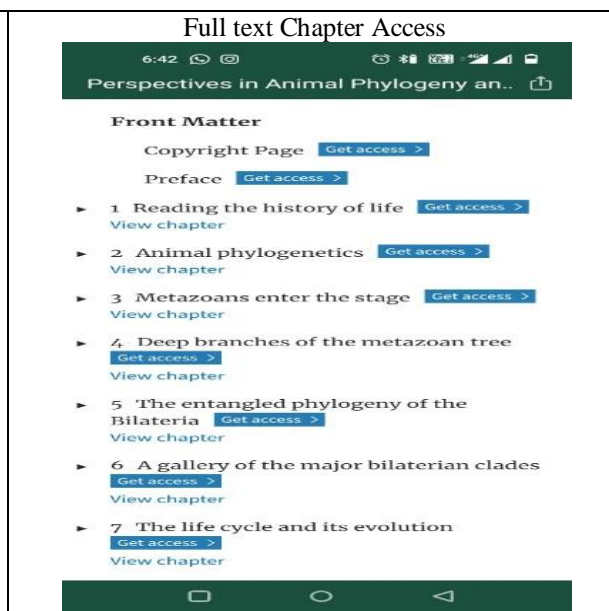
Full text Chapter Access

6:42

Perspectives in Animal Phylogeny an..

Front Matter

Copyright Page Get access >

Preface Get access >

1 Reading the history of life Get access >
View chapter

2 Animal phylogenetics Get access >
View chapter

3 Metazoans enter the stage Get access >
View chapter

4 Deep branches of the metazoan tree
Get access >
View chapter

5 The entangled phylogeny of the Bilateria Get access >
View chapter

6 A gallery of the major bilaterian clades
Get access >
View chapter

7 The life cycle and its evolution
Get access >
View chapter